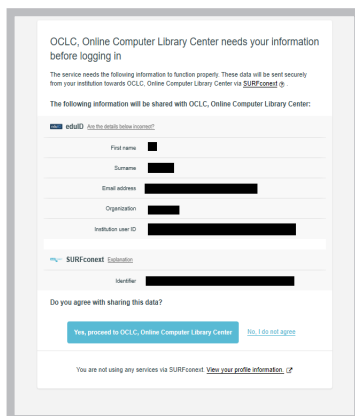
OCLC, Online Computer Library Center needs your information before logging in

The service needs the following information to function properly. These data will be sent securely from your institution towards OCLC, Online Computer Library Center via SURFconext.

The following information will be shared with OCLC, Online Computer Library Center:

eduID Are the details below incorrect?

| | |
|---|---|
| First name | |
| Surname | |
| Email address | |
| Organization | |
| Institution user ID | |

SURFconext Explanation

| | |
|---|---|
| Identifier | |

Do you agree with sharing this data?

Yes, proceed to OCLC, Online Computer Library Center

No, I do not agree

You are not using any services via SURFconext. View your profile information